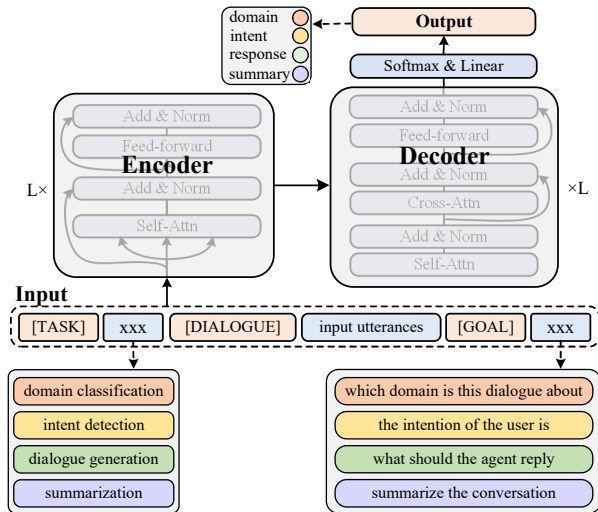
domain
intent
response
summary

Output

Softmax & Linear

Add & Norm
Feed-forward
Encoder
Add & Norm
Self-Attn

L×

Add & Norm
Feed-forward
Decoder
Add & Norm
Cross-Attn
Add & Norm
Self-Attn

×L

Input

[TASK] xxx [DIALOGUE] input utterances [GOAL] xxx

domain classification
intent detection
dialogue generation
summarization

which domain is this dialogue about
the intention of the user is
what should the agent reply
summarize the conversation